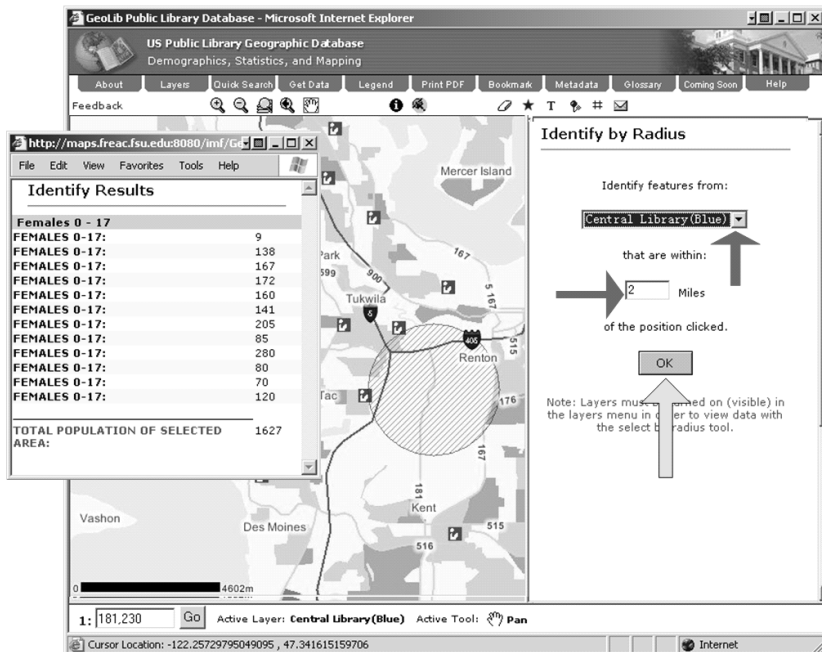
GeoLib Public Library Database - Microsoft Internet Explorer

US Public Library Geographic Database
Demographics, Statistics, and Mapping

About | Layers | Quick Search | Get Data | Legend | Print PDF | Bookmark | Metadata | Glossary | Coming Soon | Help

Feedback

http://maps.freac.fsu.edu:8080/imf/G

File Edit View Favorites Tools Help

Identify Results

| Females 0 - 17 | |
|---|---|
| FEMALES 0-17: | 9 |
| FEMALES 0-17: | 138 |
| FEMALES 0-17: | 167 |
| FEMALES 0-17: | 172 |
| FEMALES 0-17: | 160 |
| FEMALES 0-17: | 141 |
| FEMALES 0-17: | 205 |
| FEMALES 0-17: | 85 |
| FEMALES 0-17: | 280 |
| FEMALES 0-17: | 80 |
| FEMALES 0-17: | 70 |
| FEMALES 0-17: | 120 |
| TOTAL POPULATION OF SELECTED AREA: | 1627 |

Mercer Island
Park
Tukwila
Renton
Tac
Kent
Vashon
Des Moines
167
900
599
5
405
515
176
181
516
0 4602m

Identify by Radius

Identify features from:

Central Library(Blue)

that are within:

2 Miles

of the position clicked.

OK

Note: Layers mus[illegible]ed on (visible) in the layers menu in o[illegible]er to view data with the select b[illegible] radius tool.

1: 181,230 Go Active Layer: Central Library(Blue) Active Tool: Pan

Cursor Location: -122.25729795049095 , 47.341615159706

Internet